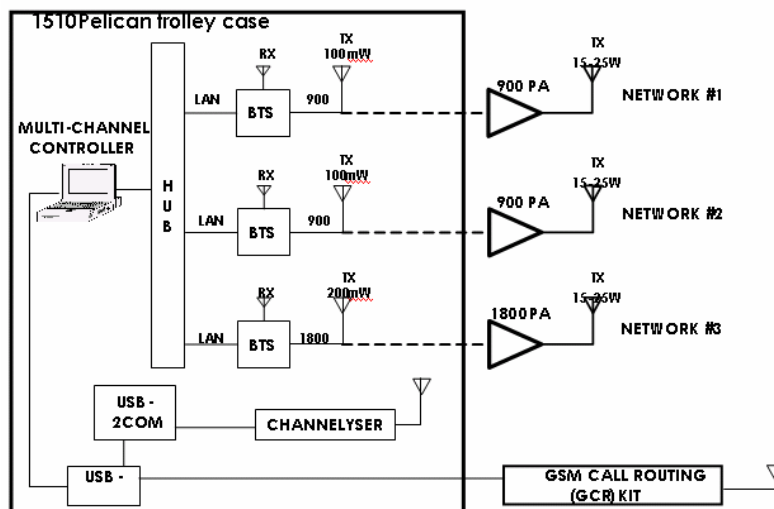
1510Pelican trolley case

MULTI-CHANNEL CONTROLLER

H U B

LAN
RX
BTS
900
TX 100mW
900 PA
TX 15-25W
NETWORK #1

LAN
RX
BTS
900
TX 100mW
900 PA
TX 15-25W
NETWORK #2

LAN
RX
BTS
1800
TX 200mW
1800 PA
TX 15-25W
NETWORK #3

USB - 2COM
CHANNELYSER

USB -
GSM CALL ROUTING (GCR) KIT